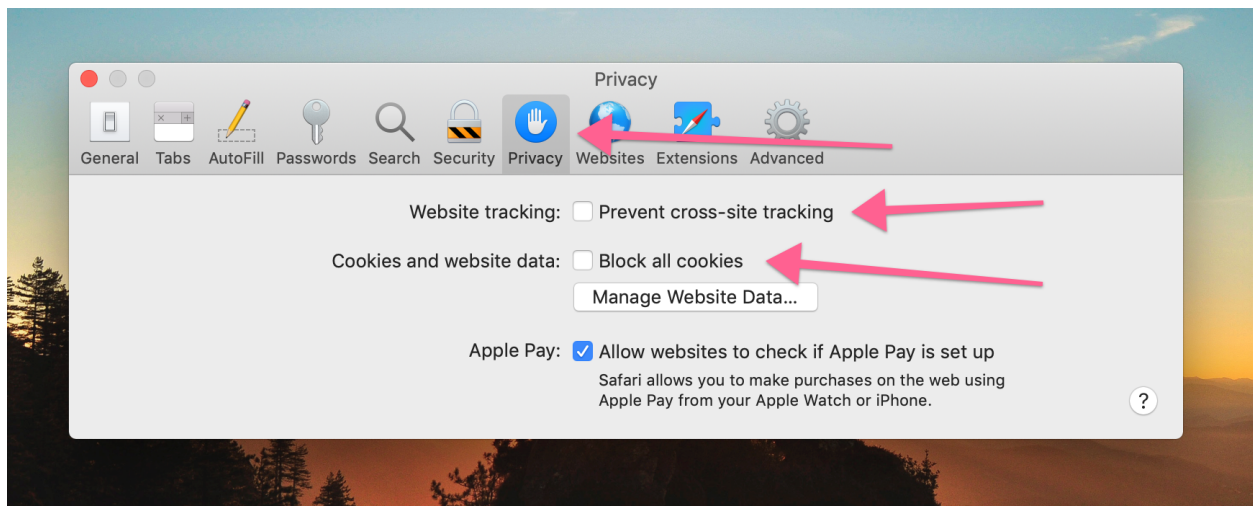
Privacy

General Tabs AutoFill Passwords Search Security Privacy Websites Extensions Advanced

Website tracking: Prevent cross-site tracking

Cookies and website data: Block all cookies

Manage Website Data...

Apple Pay: Allow websites to check if Apple Pay is set up

Safari allows you to make purchases on the web using Apple Pay from your Apple Watch or iPhone.

?